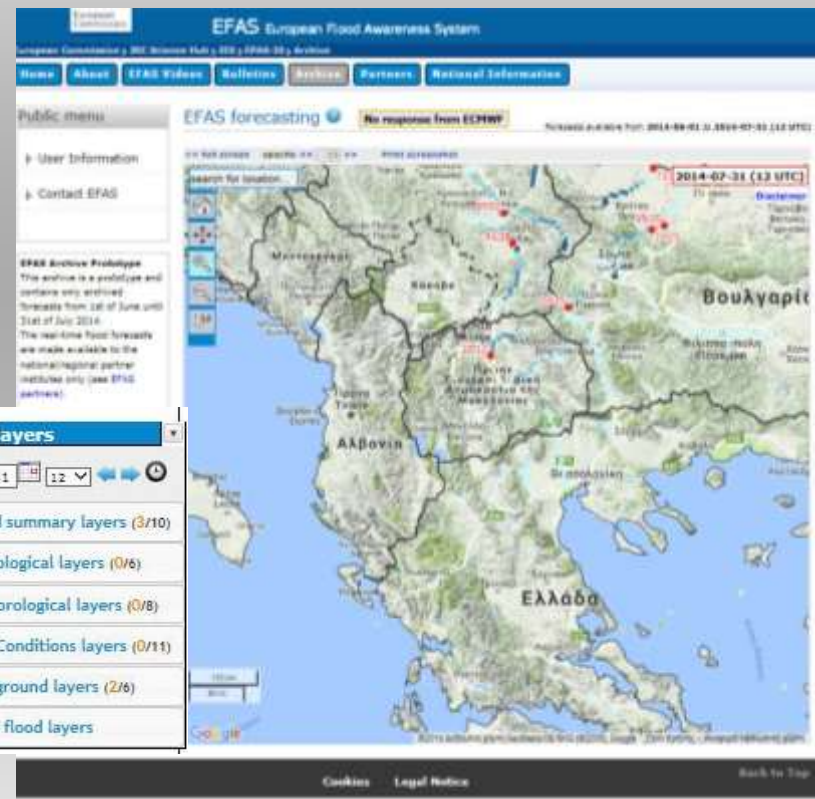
European Commission

EFAS European Flood Awareness System

European Commission > JRC Science Hub > IES > EFAS-IS > Archive

Home | About | EFAS Videos | Bulletins | Archive | Partners | National Information

Public menu

▸ User Information

▸ Contact EFAS

EFAS Archive Prototype
This archive is a prototype and contains only archived forecasts from 1st of June until 31st of July 2014.
The real-time flood forecasts are made available to the national/regional partner institutes only (see EFAS partners).

EFAS forecasting

No response from ECMWF

Forecasts available from: 2014-06-01 to 2014-07-31 (12 UTC)

<< full screen | opacity << >> | Print screenshot

search for location

2014-07-31 (12 UTC)

Disclaimer

Βουλγαρί

Αλβανία

Ελλάδα

Θεσσαλονίκη

Google

Cookies | Legal Notice

Back to Top

ayers

1 | 12 ∨

l summary layers (3/10)

ological layers (0/6)

orological layers (0/8)

Conditions layers (0/11)

ground layers (2/6)

flood layers